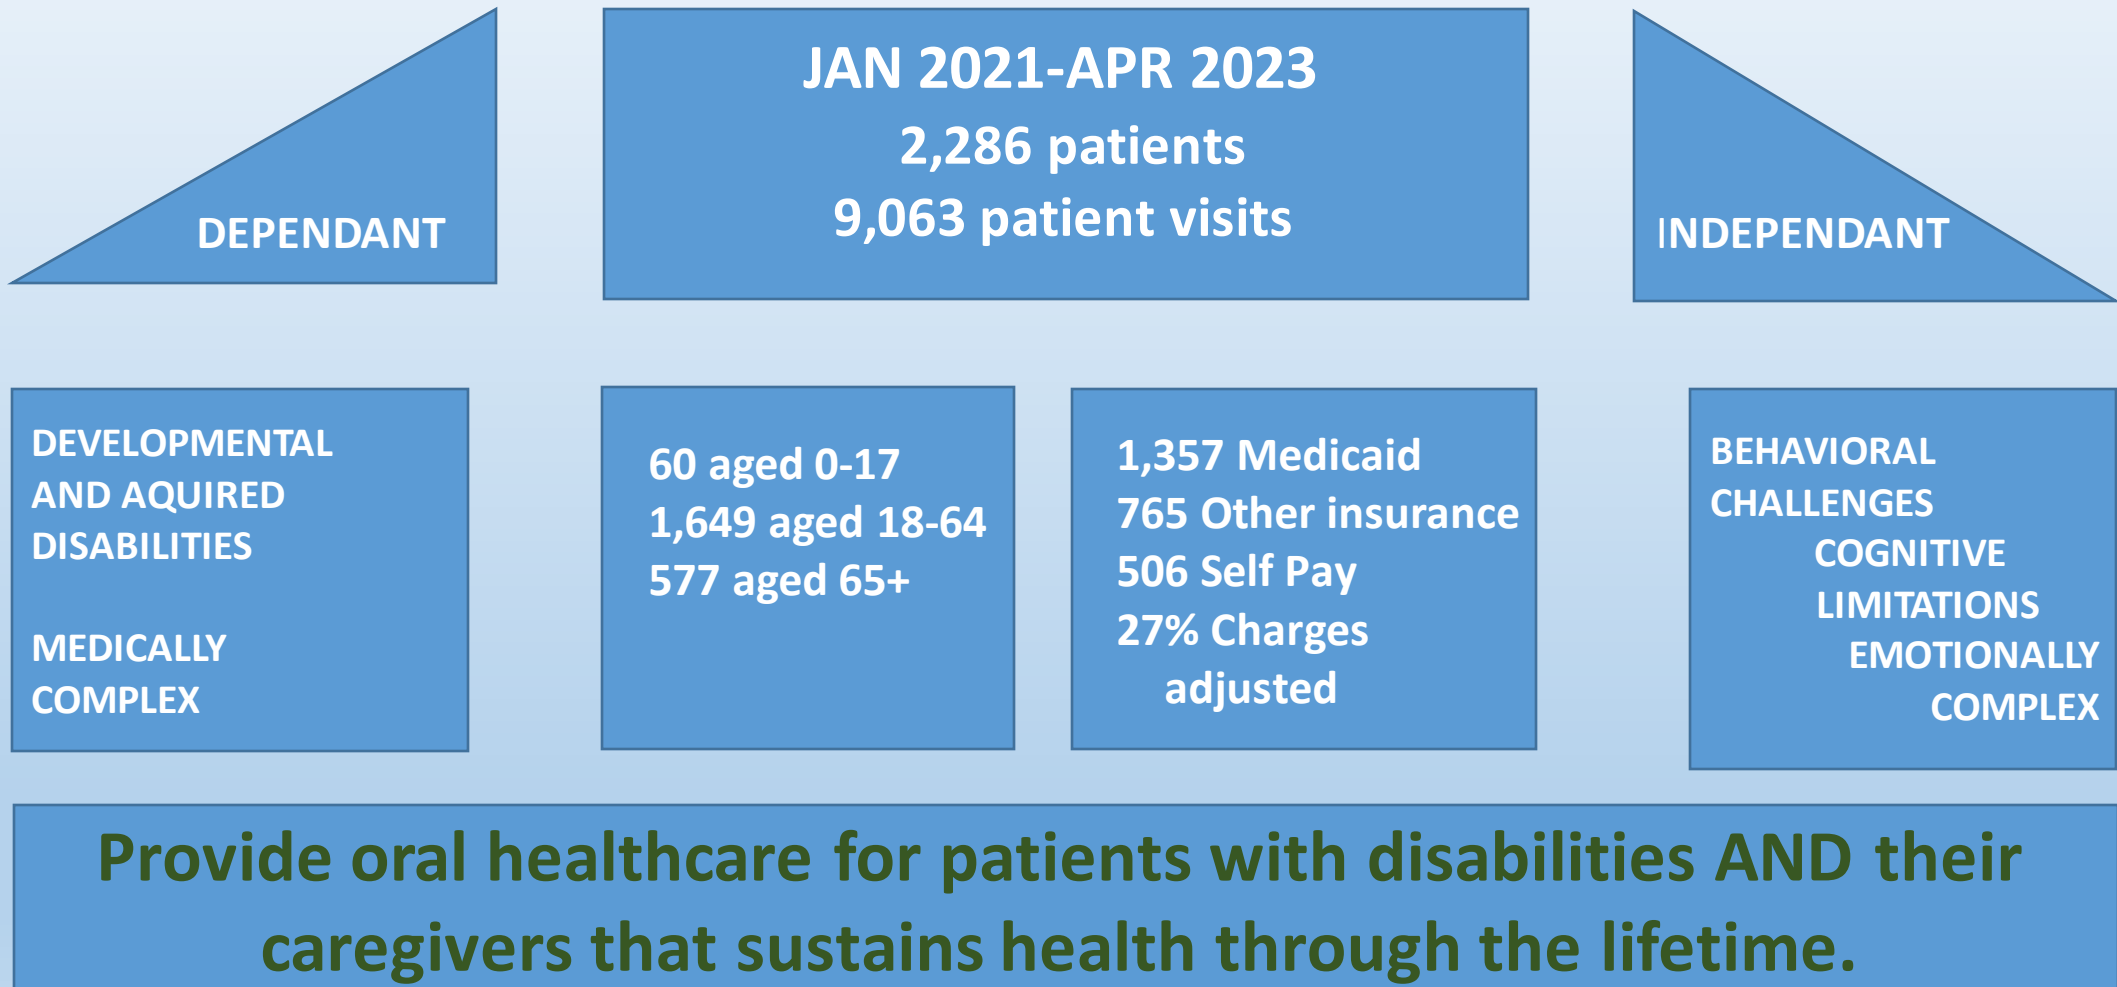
DEPENDANT

JAN 2021-APR 2023
2,286 patients
9,063 patient visits

INDEPENDANT

DEVELOPMENTAL AND AQUIRED DISABILITIES

MEDICALLY COMPLEX

60 aged 0-17
1,649 aged 18-64
577 aged 65+

1,357 Medicaid
765 Other insurance
506 Self Pay
27% Charges adjusted

BEHAVIORAL CHALLENGES
COGNITIVE LIMITATIONS
EMOTIONALLY COMPLEX

Provide oral healthcare for patients with disabilities AND their caregivers that sustains health through the lifetime.